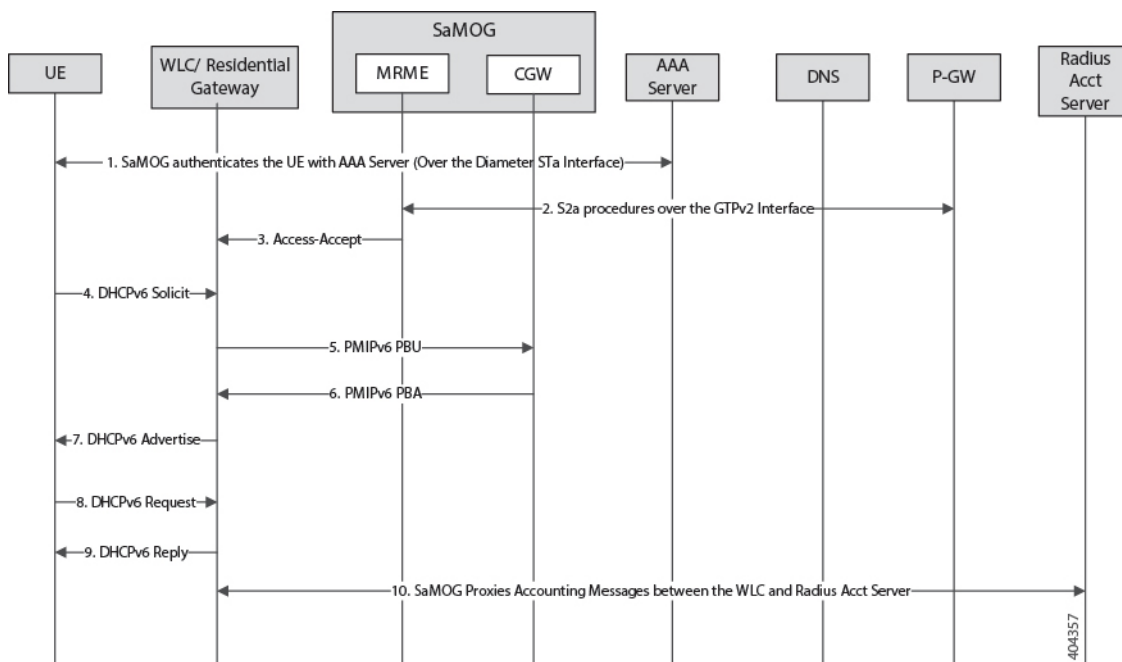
SaMOG

UE

WLC/ Residential Gateway

MRME

CGW

AAA Server

DNS

P-GW

Radius Acct Server

1. SaMOG authenticates the UE with AAA Server (Over the Diameter STa Interface)

2. S2a procedures over the GTPv2 Interface

3. Access-Accept

4. DHCPv6 Solicit

5. PMIPv6 PBU

6. PMIPv6 PBA

7. DHCPv6 Advertise

8. DHCPv6 Request

9. DHCPv6 Reply

10. SaMOG Proxies Accounting Messages between the WLC and Radius Acct Server

404357